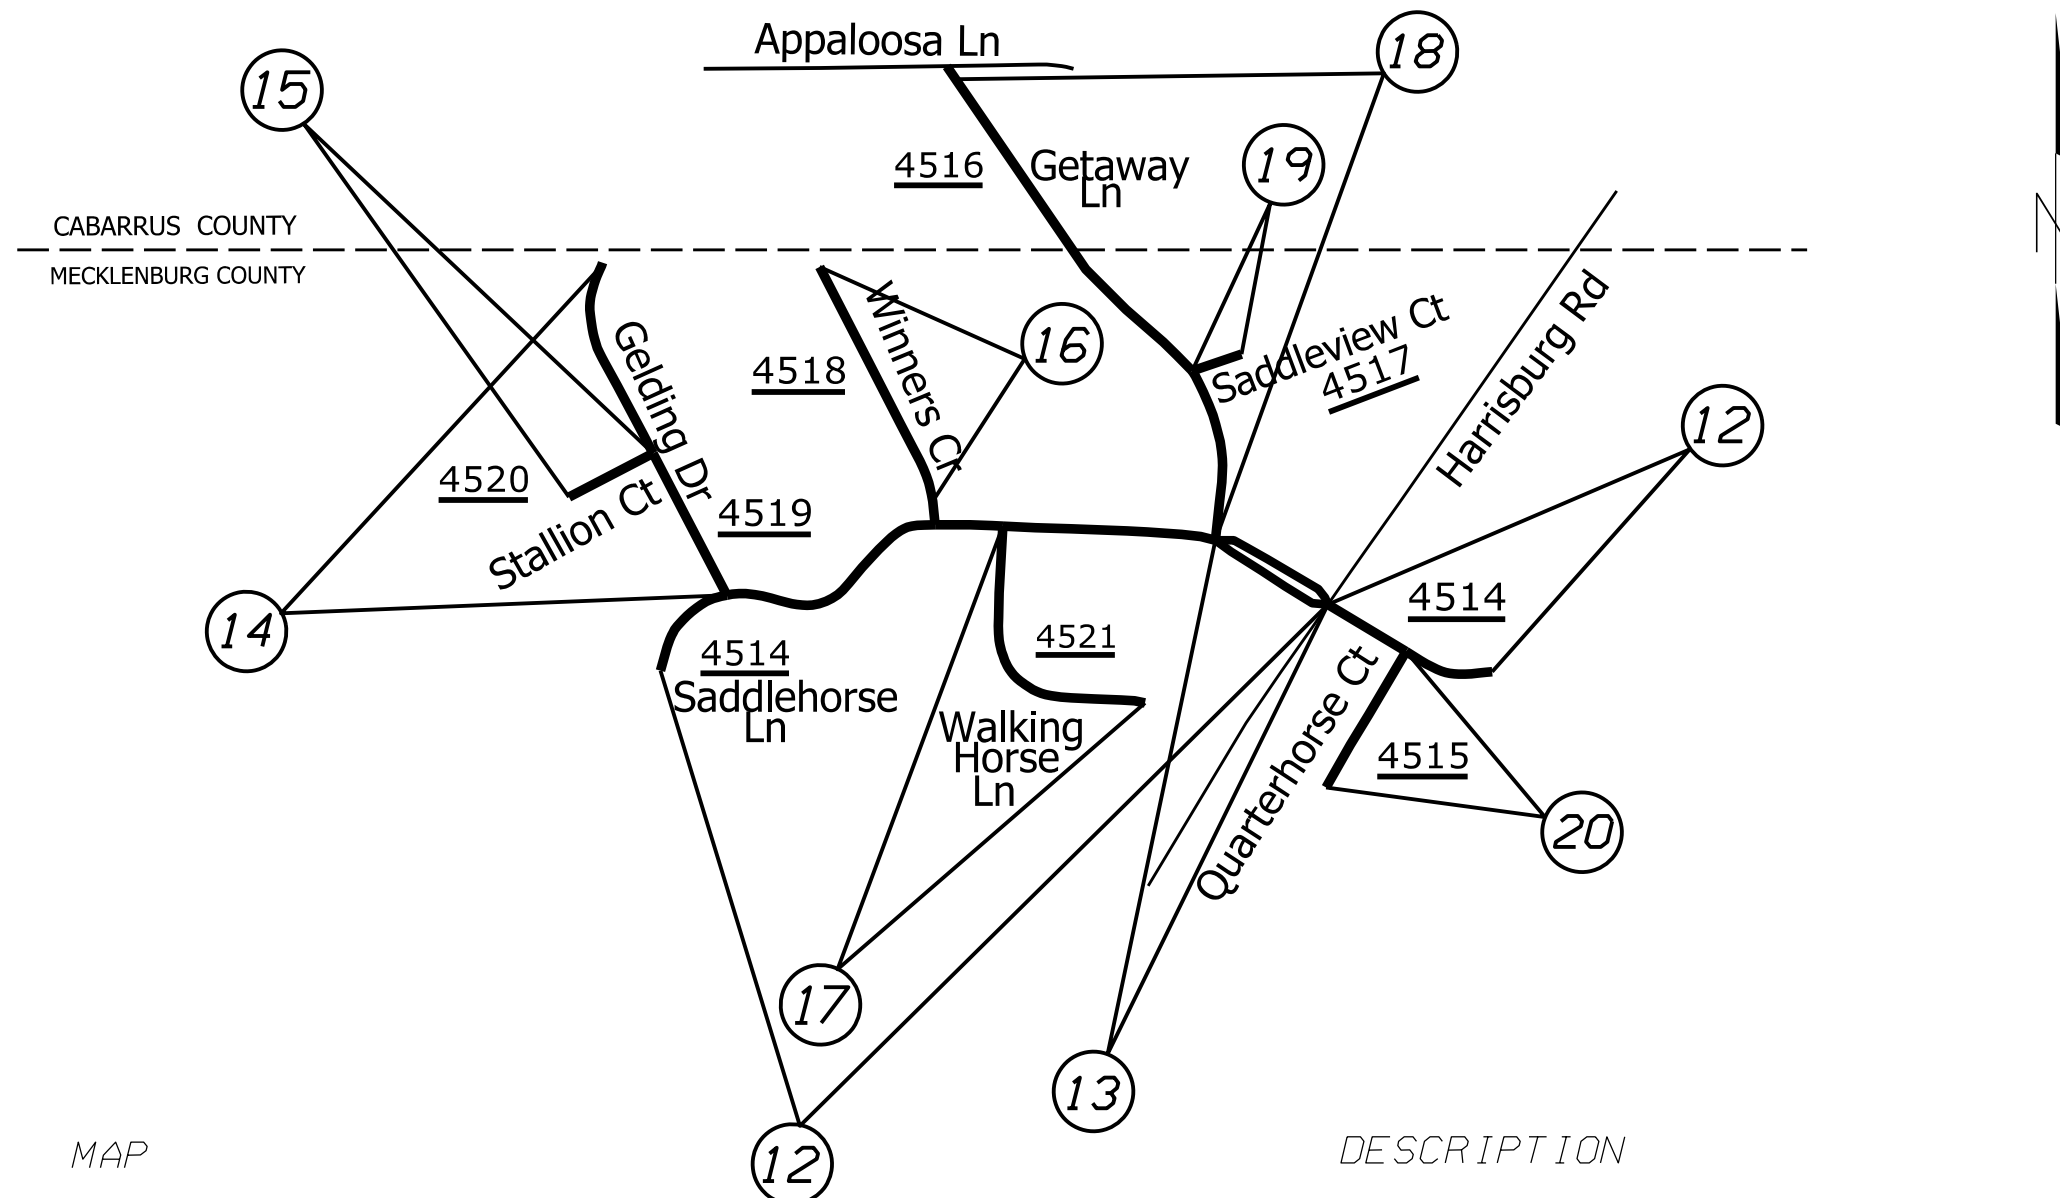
Appaloosa Ln

18

15

4516

Getaway Ln

19

CABARRUS COUNTY

MECKLENBURG COUNTY

Gelding Dr

Winners Ct

16

4518

Saddleview Ct

4517

Harrisburg Rd

12

4520

Stallion Ct

4519

4514

14

4514

Saddlehorse Ln

4521

Walking Horse Ln

Quarterhorse Ct

4515

20

17

13

12

MAP

DESCRIPTION